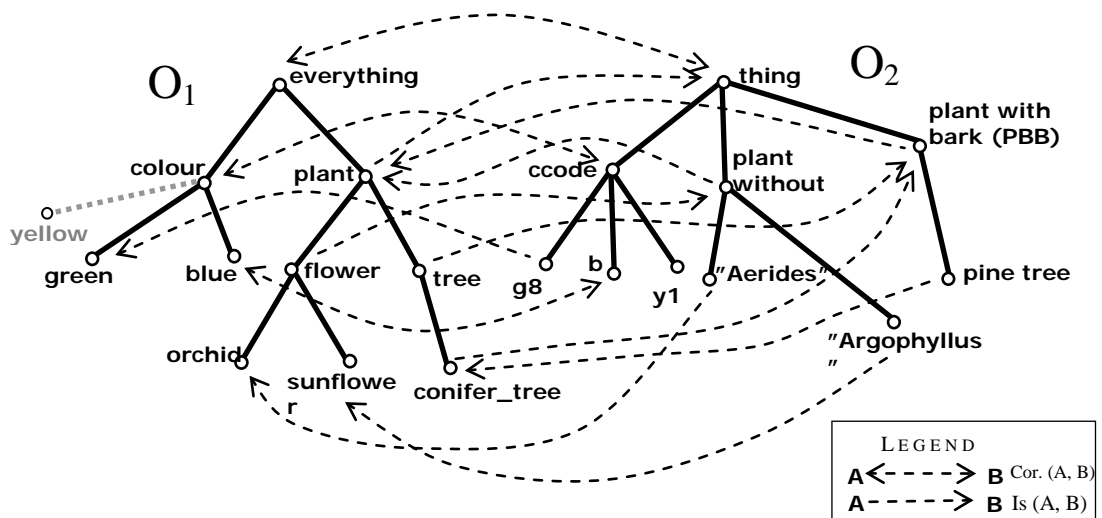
$O_1$

everything

colour

plant

yellow

green

blue

flower

tree

orchid

sunflower

conifer_tree

$O_2$

thing

plant with bark (PBB)

ccode

plant without

g8

b

y1

"Aerides"

pine tree

"Argophyllus"

LEGEND

A B Cor. (A, B)

A B Is (A, B)